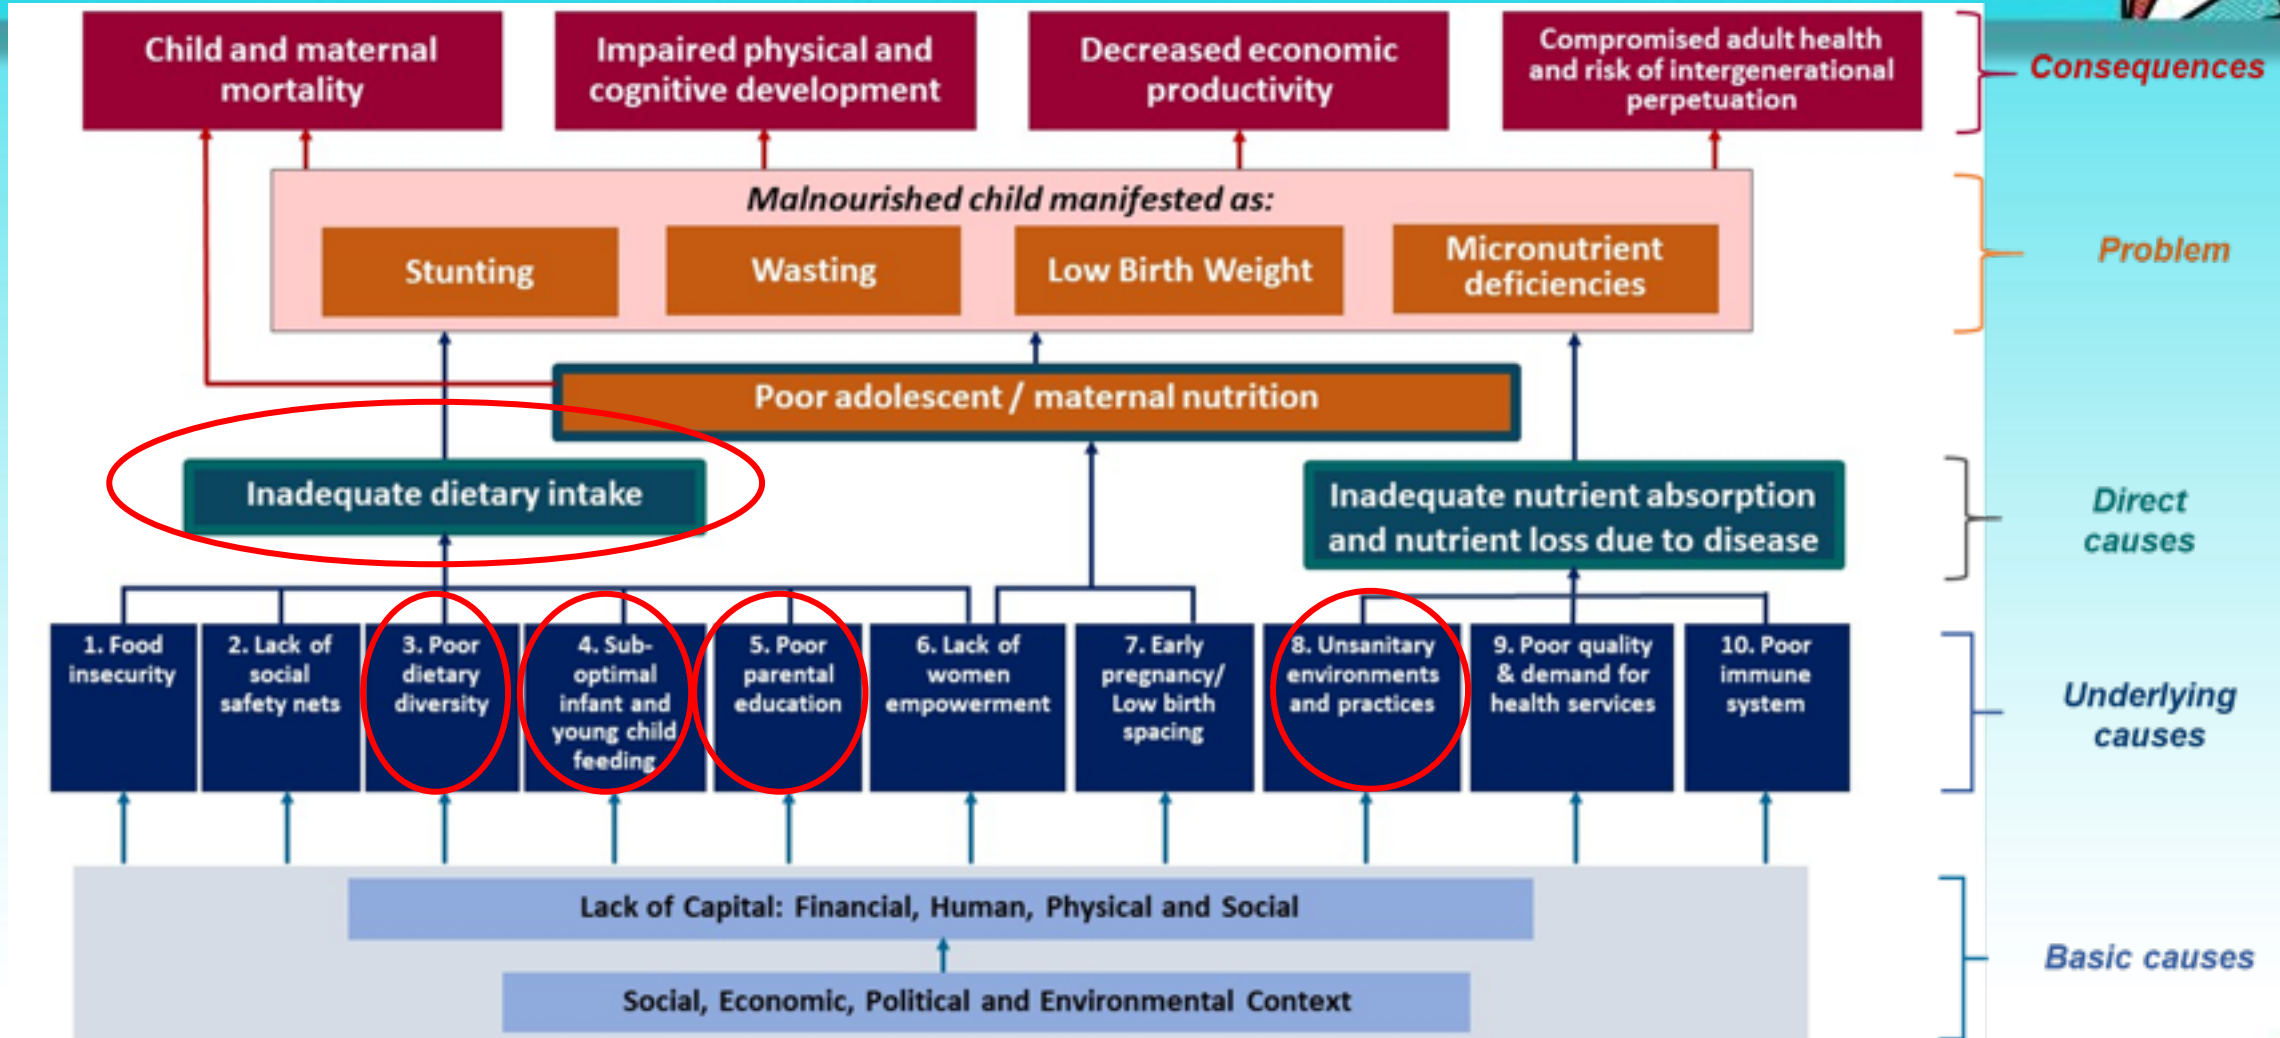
Child and maternal mortality

Impaired physical and cognitive development

Decreased economic productivity

Compromised adult health and risk of intergenerational perpetuation

Consequences

Malnourished child manifested as:

Stunting

Wasting

Low Birth Weight

Micronutrient deficiencies

Problem

Poor adolescent / maternal nutrition

Inadequate dietary intake

Inadequate nutrient absorption and nutrient loss due to disease

Direct causes

1. Food insecurity

2. Lack of social safety nets

3. Poor dietary diversity

4. Sub-optimal infant and young child feeding

5. Poor parental education

6. Lack of women empowerment

7. Early pregnancy/ Low birth spacing

8. Unsanitary environments and practices

9. Poor quality & demand for health services

10. Poor immune system

Underlying causes

Lack of Capital: Financial, Human, Physical and Social

Social, Economic, Political and Environmental Context

Basic causes